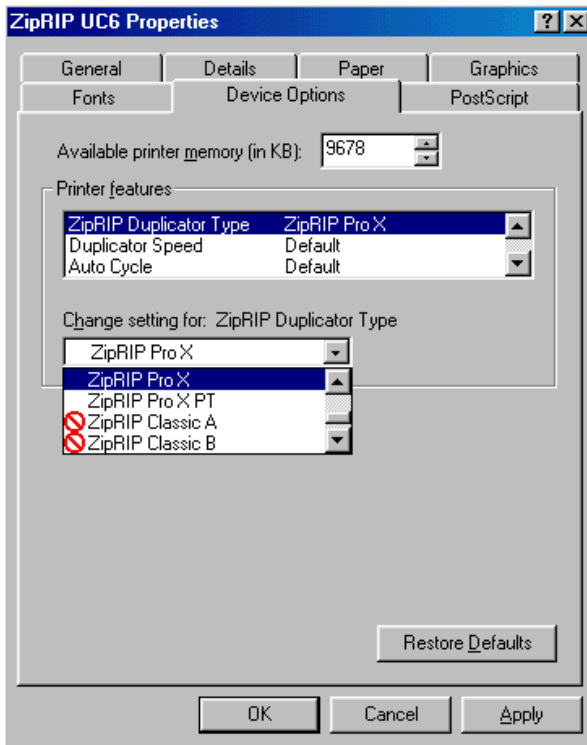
ZipRIP UC6 Properties

?

X

General

Details

Paper

Graphics

Fonts

Device Options

PostScript

Available printer memory (in KB): 9678

Printer features

| ZipRIP Duplicator Type | ZipRIP Pro X |
|---|---|
| Duplicator Speed | Default |
| Auto Cycle | Default |

Change setting for: ZipRIP Duplicator Type

ZipRIP Pro X

ZipRIP Pro X

ZipRIP Pro X PT

ZipRIP Classic A

ZipRIP Classic B

Restore Defaults

OK

Cancel

Apply